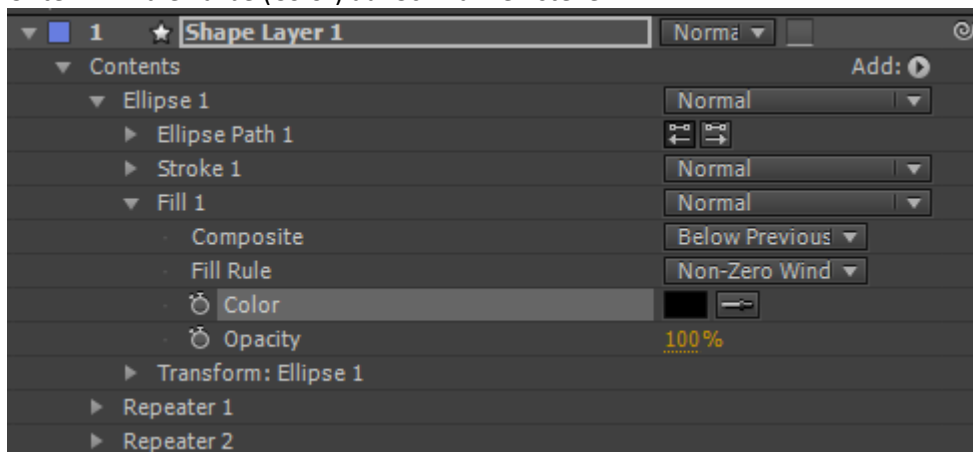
1 Shape Layer 1
Norma

Contents
Add:

Ellipse 1
Normal

Ellipse Path 1

Stroke 1
Normal

Fill 1
Normal

Composite
Below Previous

Fill Rule
Non-Zero Wind

Color

Opacity
100%

Transform: Ellipse 1

Repeater 1

Repeater 2